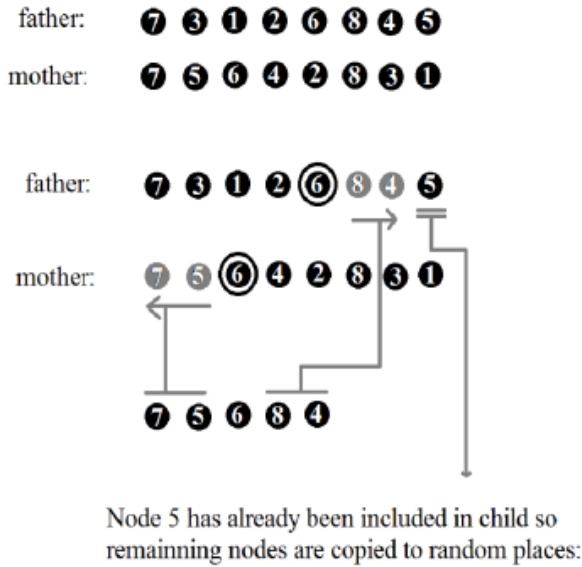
father: 7 3 1 2 6 8 4 5

mother: 7 5 6 4 2 8 3 1

father: 7 3 1 2 6 8 4 5

mother: 7 5 6 4 2 8 3 1

7 5 6 8 4

Node 5 has already been included in child so remainning nodes are copied to random places: